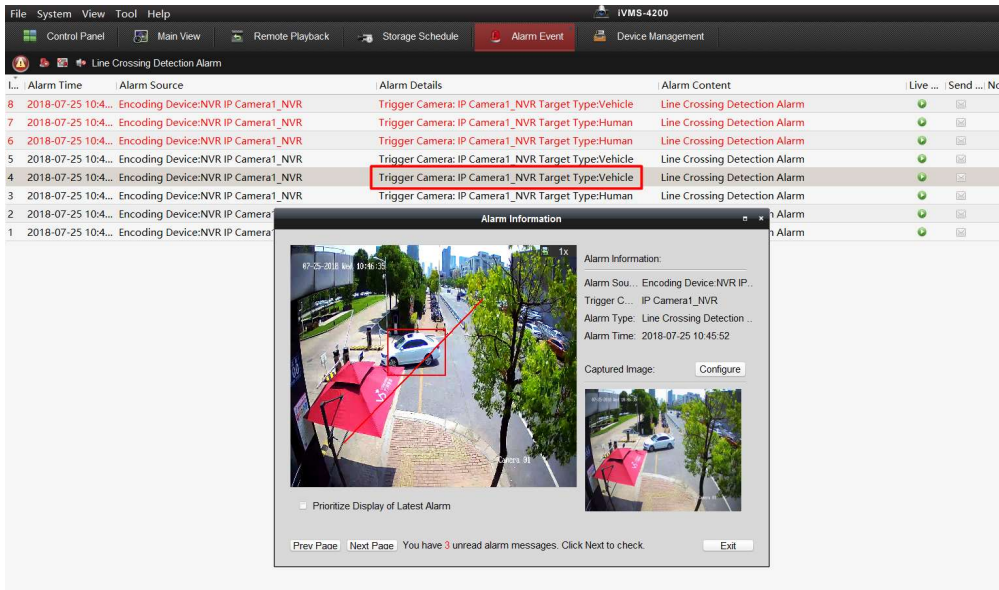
File System View Tool Help

iVMS-4200

Control Panel | Main View | Remote Playback | Storage Schedule | Alarm Event | Device Management

Line Crossing Detection Alarm

| I... | Alarm Time | Alarm Source | Alarm Details | Alarm Content | Live ... | Send ... | No |
|---|---|---|---|---|---|---|---|
| 8 | 2018-07-25 10:4... | Encoding Device:NVR IP Camera1_NVR | Trigger Camera: IP Camera1_NVR Target Type:Vehicle | Line Crossing Detection Alarm | | | |
| 7 | 2018-07-25 10:4... | Encoding Device:NVR IP Camera1_NVR | Trigger Camera: IP Camera1_NVR Target Type:Human | Line Crossing Detection Alarm | | | |
| 6 | 2018-07-25 10:4... | Encoding Device:NVR IP Camera1_NVR | Trigger Camera: IP Camera1_NVR Target Type:Human | Line Crossing Detection Alarm | | | |
| 5 | 2018-07-25 10:4... | Encoding Device:NVR IP Camera1_NVR | Trigger Camera: IP Camera1_NVR Target Type:Vehicle | Line Crossing Detection Alarm | | | |
| 4 | 2018-07-25 10:4... | Encoding Device:NVR IP Camera1_NVR | Trigger Camera: IP Camera1_NVR Target Type:Vehicle | Line Crossing Detection Alarm | | | |
| 3 | 2018-07-25 10:4... | Encoding Device:NVR IP Camera1_NVR | Trigger Camera: IP Camera1_NVR Target Type:Human | Line Crossing Detection Alarm | | | |
| 2 | 2018-07-25 10:4... | Encoding Device:NVR IP Camera1 | | n Alarm | | | |
| 1 | 2018-07-25 10:4... | Encoding Device:NVR IP Camera1 | | n Alarm | | | |

Alarm Information

07-25-2018 Wed 10:46:35
1x
Camera 01

Alarm Information:
Alarm Sou... Encoding Device:NVR IP...
Trigger C... IP Camera1_NVR
Alarm Type: Line Crossing Detection ...
Alarm Time: 2018-07-25 10:45:52

Captured Image: Configure

Prioritize Display of Latest Alarm

Prev Page Next Page You have 3 unread alarm messages. Click Next to check. Exit